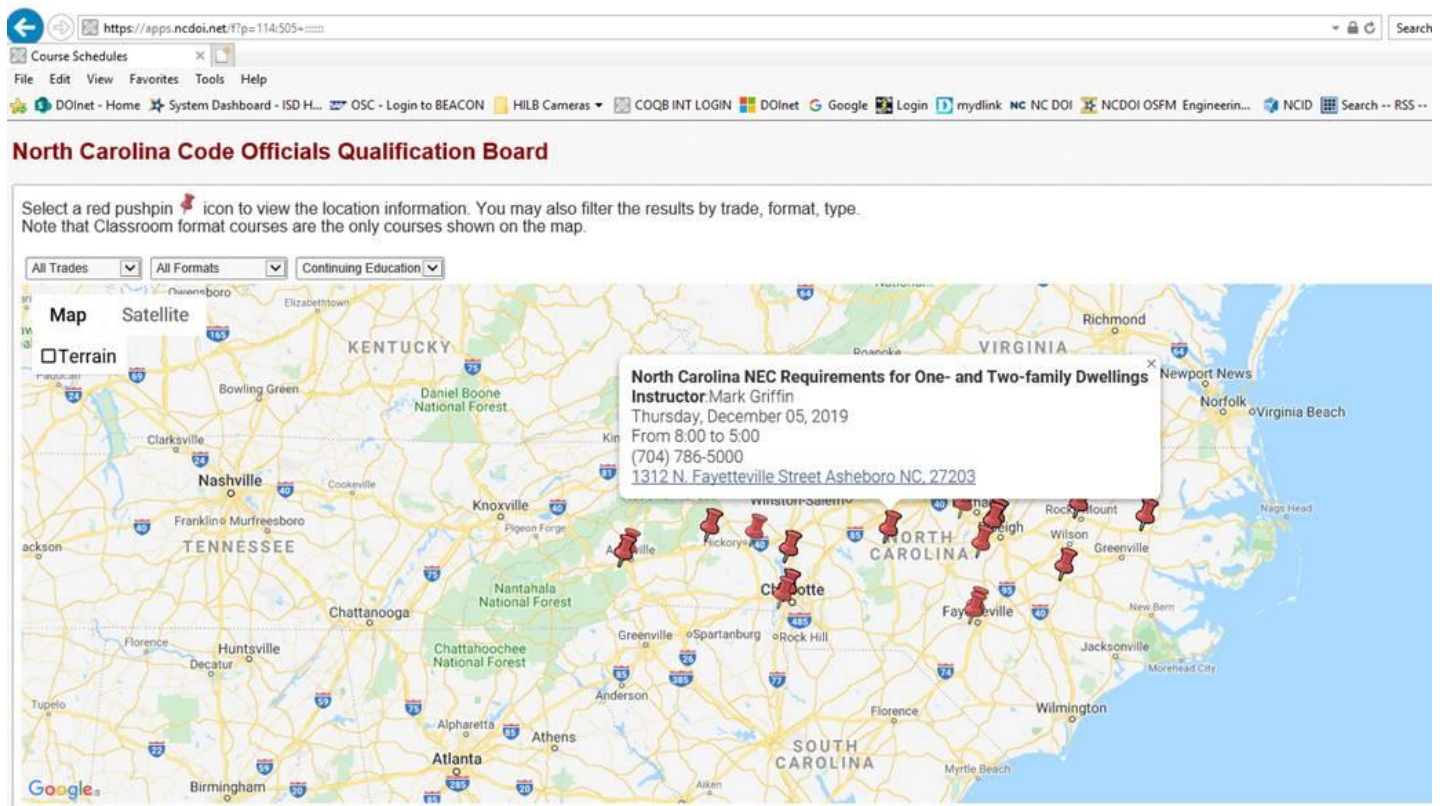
https://apps.ncdoi.net/f?p=114:505:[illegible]

Search

Course Schedules

File Edit View Favorites Tools Help

DOInet - Home System Dashboard - ISD H... OSC - Login to BEACON HILB Cameras COQB INT LOGIN DOInet Google Login mydlink NC DOI NCDOI OSFM Engineerin... NCID Search -- RSS --

North Carolina Code Officials Qualification Board

Select a red pushpin icon to view the location information. You may also filter the results by trade, format, type.
Note that Classroom format courses are the only courses shown on the map.

All Trades All Formats Continuing Education

Map Satellite

Terrain

North Carolina NEC Requirements for One- and Two-family Dwellings
Instructor:Mark Griffin
Thursday, December 05, 2019
From 8:00 to 5:00
(704) 786-5000
1312 N. Fayetteville Street Asheboro NC, 27203

Owensboro Elizabethtown KENTUCKY Paducah Bowling Green Daniel Boone National Forest Clarksville Nashville Cookeville Franklin Murfreesboro TENNESSEE Jackson Knoxville Pigeon Forge Hickory Winston-Salem NORTH CAROLINA Raleigh Rocky Mount Wilson Greenville Nags Head Richmond VIRGINIA Roanoke Newport News Norfolk Virginia Beach Nantahala National Forest Charlotte Chattanooga Florence Huntsville Decatur Chattahoochee National Forest Greenville Spartanburg Rock Hill Anderson Fayetteville New Bern Jacksonville Morehead City Tupelo Alpharetta Athens Atlanta Birmingham Florence Wilmington SOUTH CAROLINA Myrtle Beach Aiken

Google